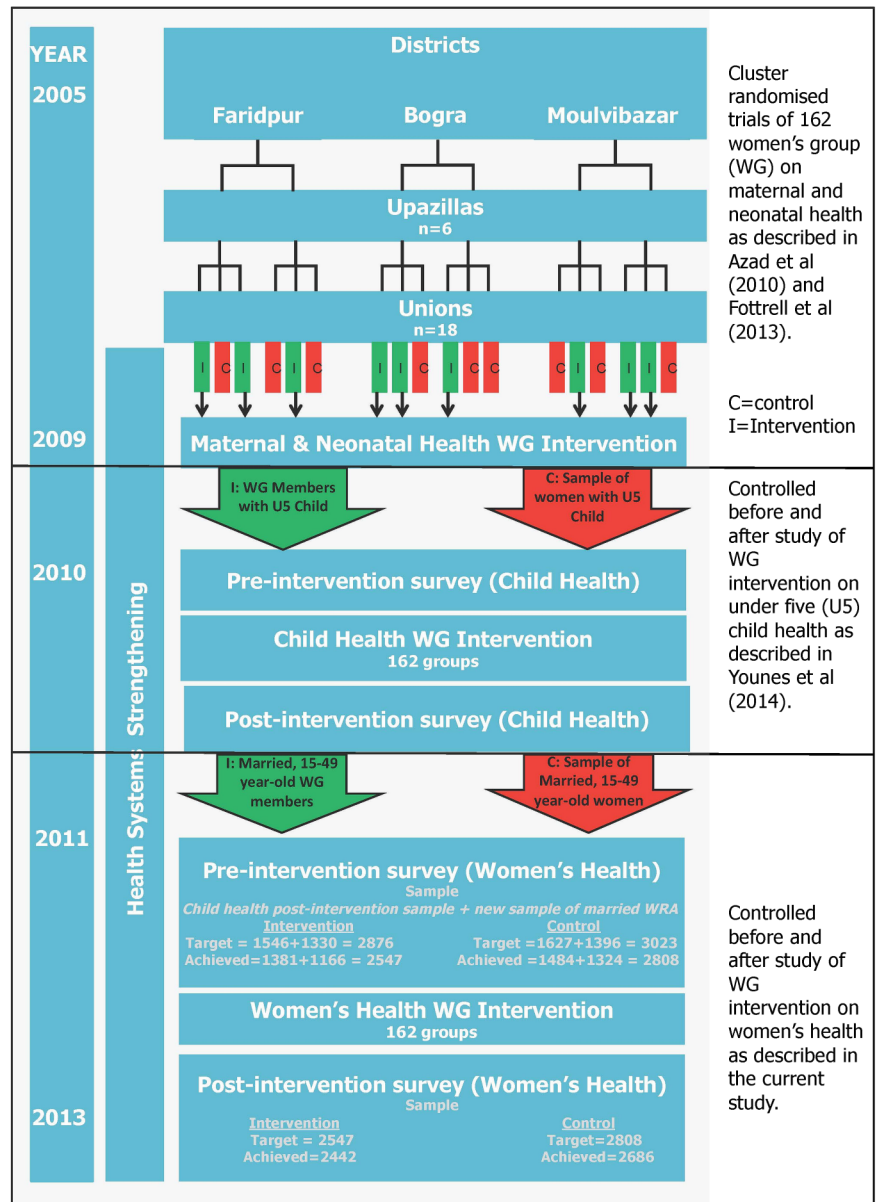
YEAR
2005

Districts

Faridpur Bogra Moulvibazar

Cluster randomised trials of 162 women's group (WG) on maternal and neonatal health as described in Azad et al (2010) and Fottrell et al (2013).

Upazillas
n=6

Unions
n=18

I C I C I C I I C I C C C I C I I C

C=control
I=Intervention

2009

Maternal & Neonatal Health WG Intervention

I: WG Members with U5 Child

C: Sample of women with U5 Child

Controlled before and after study of WG intervention on under five (U5) child health as described in Younes et al (2014).

2010

Pre-intervention survey (Child Health)

Child Health WG Intervention
162 groups

Post-intervention survey (Child Health)

Health Systems Strengthening

I: Married, 15-49 year-old WG members

C: Sample of Married, 15-49 year-old women

2011

Pre-intervention survey (Women's Health)
Sample
Child health post-intervention sample + new sample of married WRA
Intervention
Target = 1546+1330 = 2876
Achieved=1381+1166 = 2547
Control
Target =1627+1396 = 3023
Achieved =1484+1324 = 2808

Controlled before and after study of WG intervention on women's health as described in the current study.

Women's Health WG Intervention
162 groups

Post-intervention survey (Women's Health)
Sample
Intervention
Target = 2547
Achieved=2442
Control
Target=2808
Achieved=2686

2013